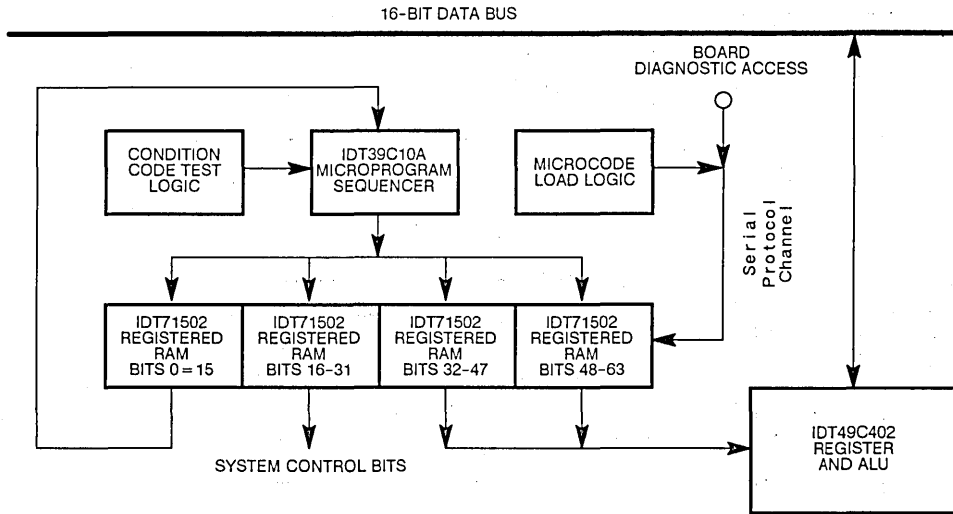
16-BIT DATA BUS

BOARD DIAGNOSTIC ACCESS

CONDITION CODE TEST LOGIC

IDT39C10A MICROPROGRAM SEQUENCER

MICROCODE LOAD LOGIC

Serial Protocol Channel

IDT71502 REGISTERED RAM BITS 0 = 15

IDT71502 REGISTERED RAM BITS 16-31

IDT71502 REGISTERED RAM BITS 32-47

IDT71502 REGISTERED RAM BITS 48-63

IDT49C402 REGISTER AND ALU

SYSTEM CONTROL BITS